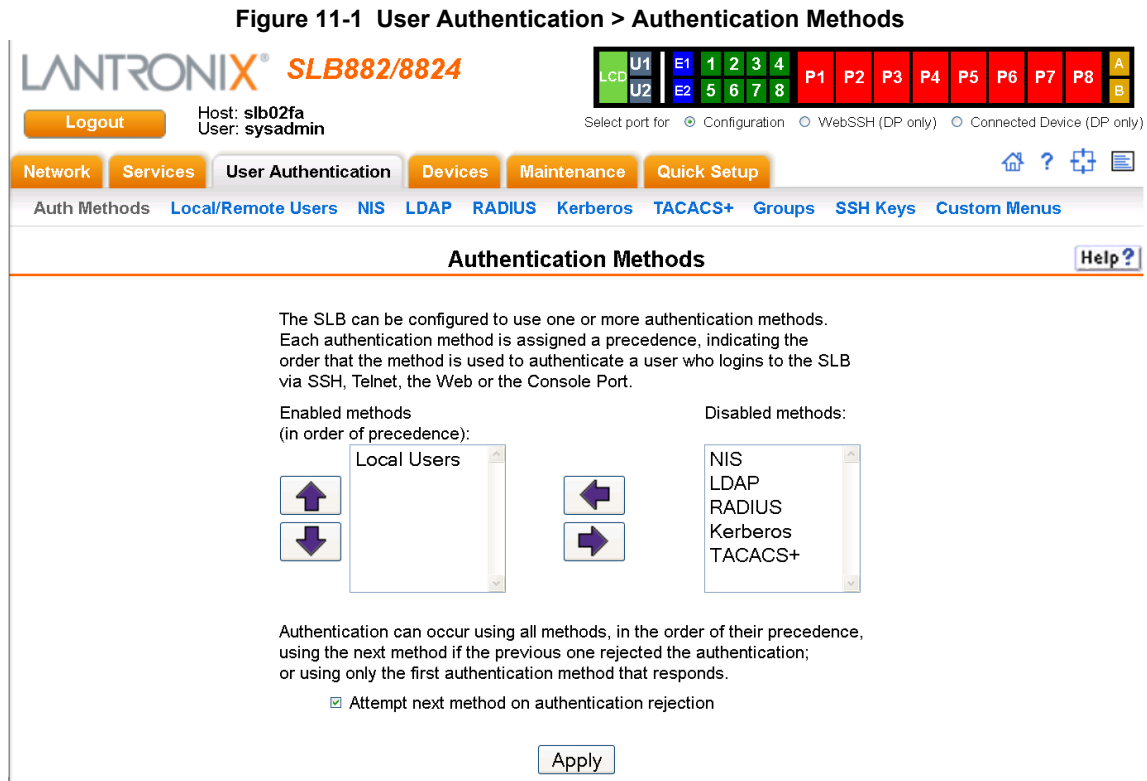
Figure 11-1 User Authentication > Authentication Methods

LANTRONIX® SLB882/8824

LCD U1 U2 E1 E2 1 2 3 4 5 6 7 8 P1 P2 P3 P4 P5 P6 P7 P8 A B

Logout

Host: slb02fa
User: sysadmin

Select port for Configuration WebSSH (DP only) Connected Device (DP only)

Network Services User Authentication Devices Maintenance Quick Setup

?

Auth Methods Local/Remote Users NIS LDAP RADIUS Kerberos TACACS+ Groups SSH Keys Custom Menus

Authentication Methods

Help?

The SLB can be configured to use one or more authentication methods. Each authentication method is assigned a precedence, indicating the order that the method is used to authenticate a user who logins to the SLB via SSH, Telnet, the Web or the Console Port.

Enabled methods
(in order of precedence):

Local Users

Disabled methods:

NIS
LDAP
RADIUS
Kerberos
TACACS+

Authentication can occur using all methods, in the order of their precedence, using the next method if the previous one rejected the authentication; or using only the first authentication method that responds.

Attempt next method on authentication rejection

Apply